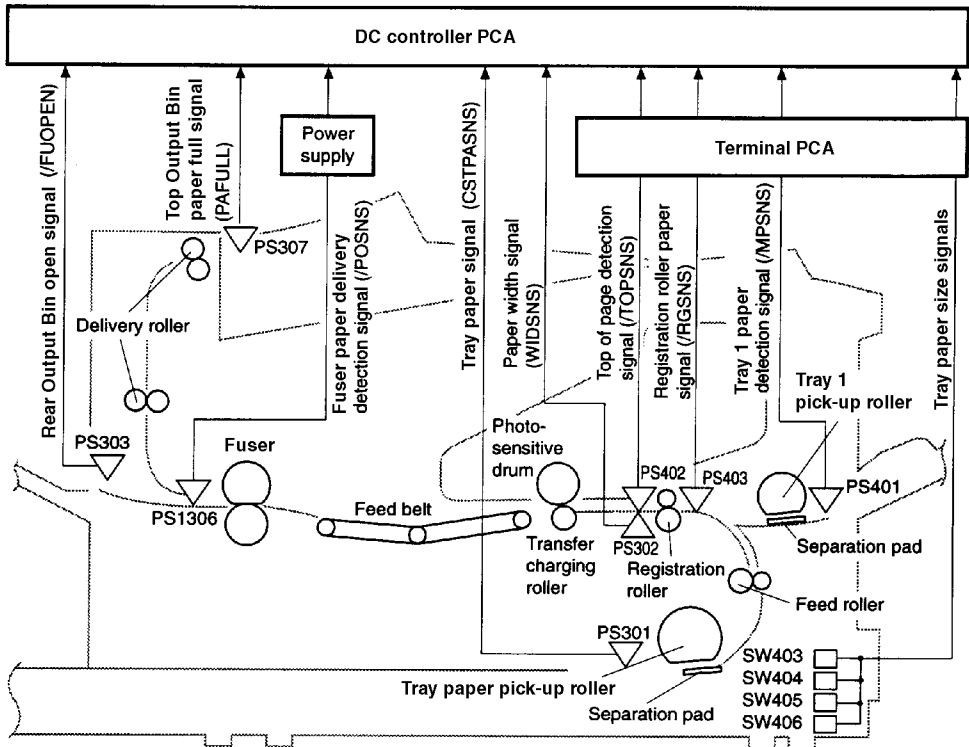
DC controller PCA

Rear Output Bin open signal (/FUOPEN)

Top Output Bin paper full signal (PAFULL)

Power supply

Fuser paper delivery detection signal (/POSNS)

Tray paper signal (CSTPASNS)

Paper width signal (WIDSNS)

Top of page detection signal (/TOPSNS)

Registration roller paper signal (/RGSNS)

Tray 1 paper detection signal (/MPSNS)

Terminal PCA

Tray paper size signals

PS307

Delivery roller

Tray 1 pick-up roller

PS303

Fuser

Photo-sensitive drum

PS402

PS403

PS401

PS1306

Feed belt

PS302

Separation pad

Transfer charging roller

Registration roller

Feed roller

PS301

SW403

SW404

SW405

SW406

Tray paper pick-up roller

Separation pad